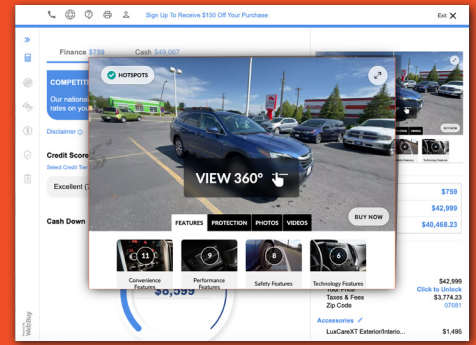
Sign Up To Receive $150 Off Your Purchase

Exit

Finance $759

Cash $49,067

COMPETITI

Our national rates on your

Disclaimer

Credit Score

Select Credit Tier

Excellent (

Cash Down

HOTSPOTS

VIEW 360°

BUY NOW

FEATURES

PROTECTION

PHOTOS

VIDEOS

11

Convenience Features

9

Performance Features

8

Safety Features

6

Technology Features

$6,599

$759

$42,999

$40,468.23

BUY NOW

Technology Features

$42,999

Your Price

Click to Unlock

Taxes & Fees

$3,774.23

Zip Code

07081

Accessories

LuxCareXT Exterior/Interio...

$1,495

Powered by WebDay